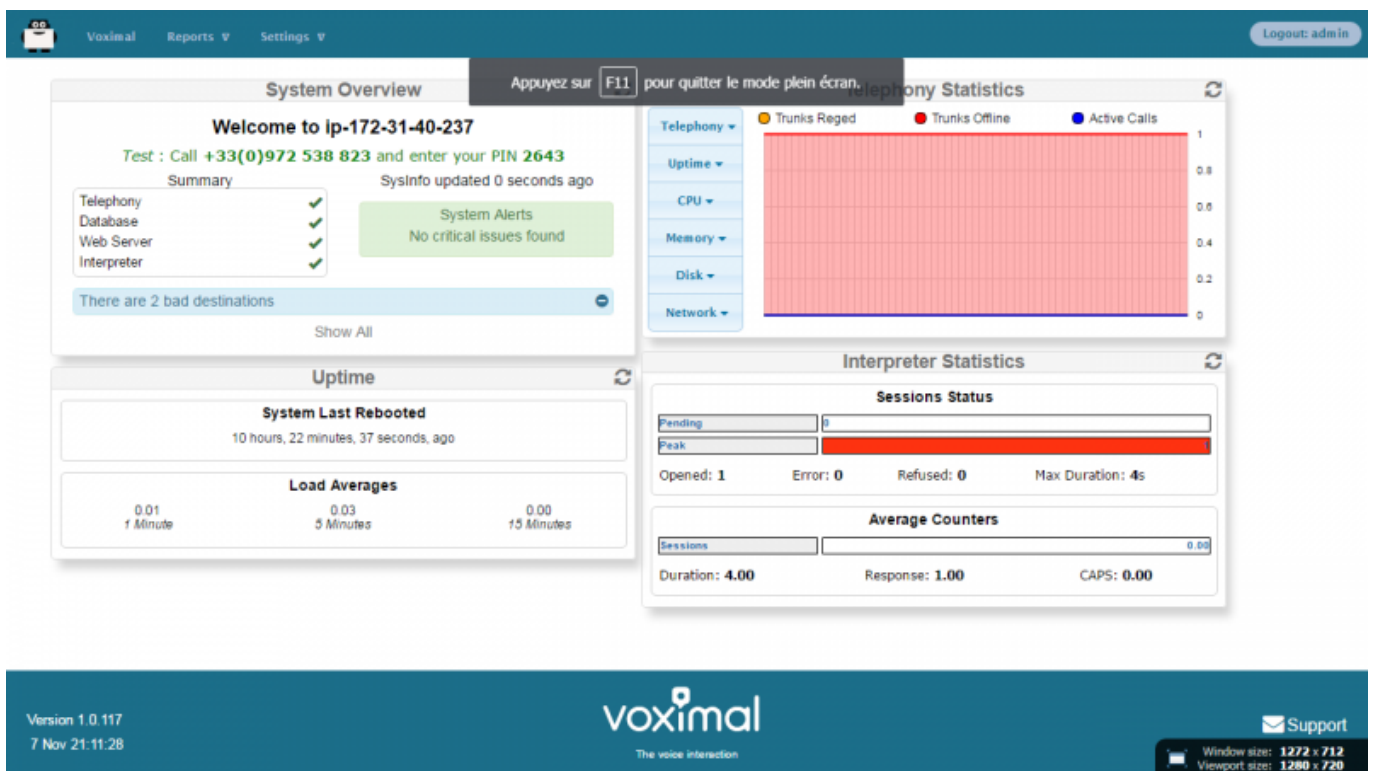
Voximal Reports ▾ Settings ▾

Logout: admin

Appuyez sur F11 pour quitter le mode plein écran.

System Overview

Welcome to ip-172-31-40-237

Test : Call +33(0)972 538 823 and enter your PIN 2643

Summary

| Telephony | ✔ |
|---|---|
| Database | ✔ |
| Web Server | ✔ |
| Interpreter | ✔ |

SysInfo updated 0 seconds ago

System Alerts
No critical issues found

There are 2 bad destinations

Show All

Uptime

System Last Rebooted

10 hours, 22 minutes, 37 seconds, ago

Load Averages

| 0.01 | 0.03 | 0.00 |
|---|---|---|
| 1 Minute | 5 Minutes | 15 Minutes |

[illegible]ony Statistics

Telephony ▾
Uptime ▾
CPU ▾
Memory ▾
Disk ▾
Network ▾

Trunks Reged Trunks Offline Active Calls

1
0.8
0.6
0.4
0.2
0

Interpreter Statistics

Sessions Status

Pending 0
Peak 1

Opened: 1 Error: 0 Refused: 0 Max Duration: 4s

Average Counters

Sessions 0.00

Duration: 4.00 Response: 1.00 CAPS: 0.00

Version 1.0.117
7 Nov 21:11:28

voximal
The voice interaction

Support

Window size: 1272 x 712
Viewport size: 1280 x 720